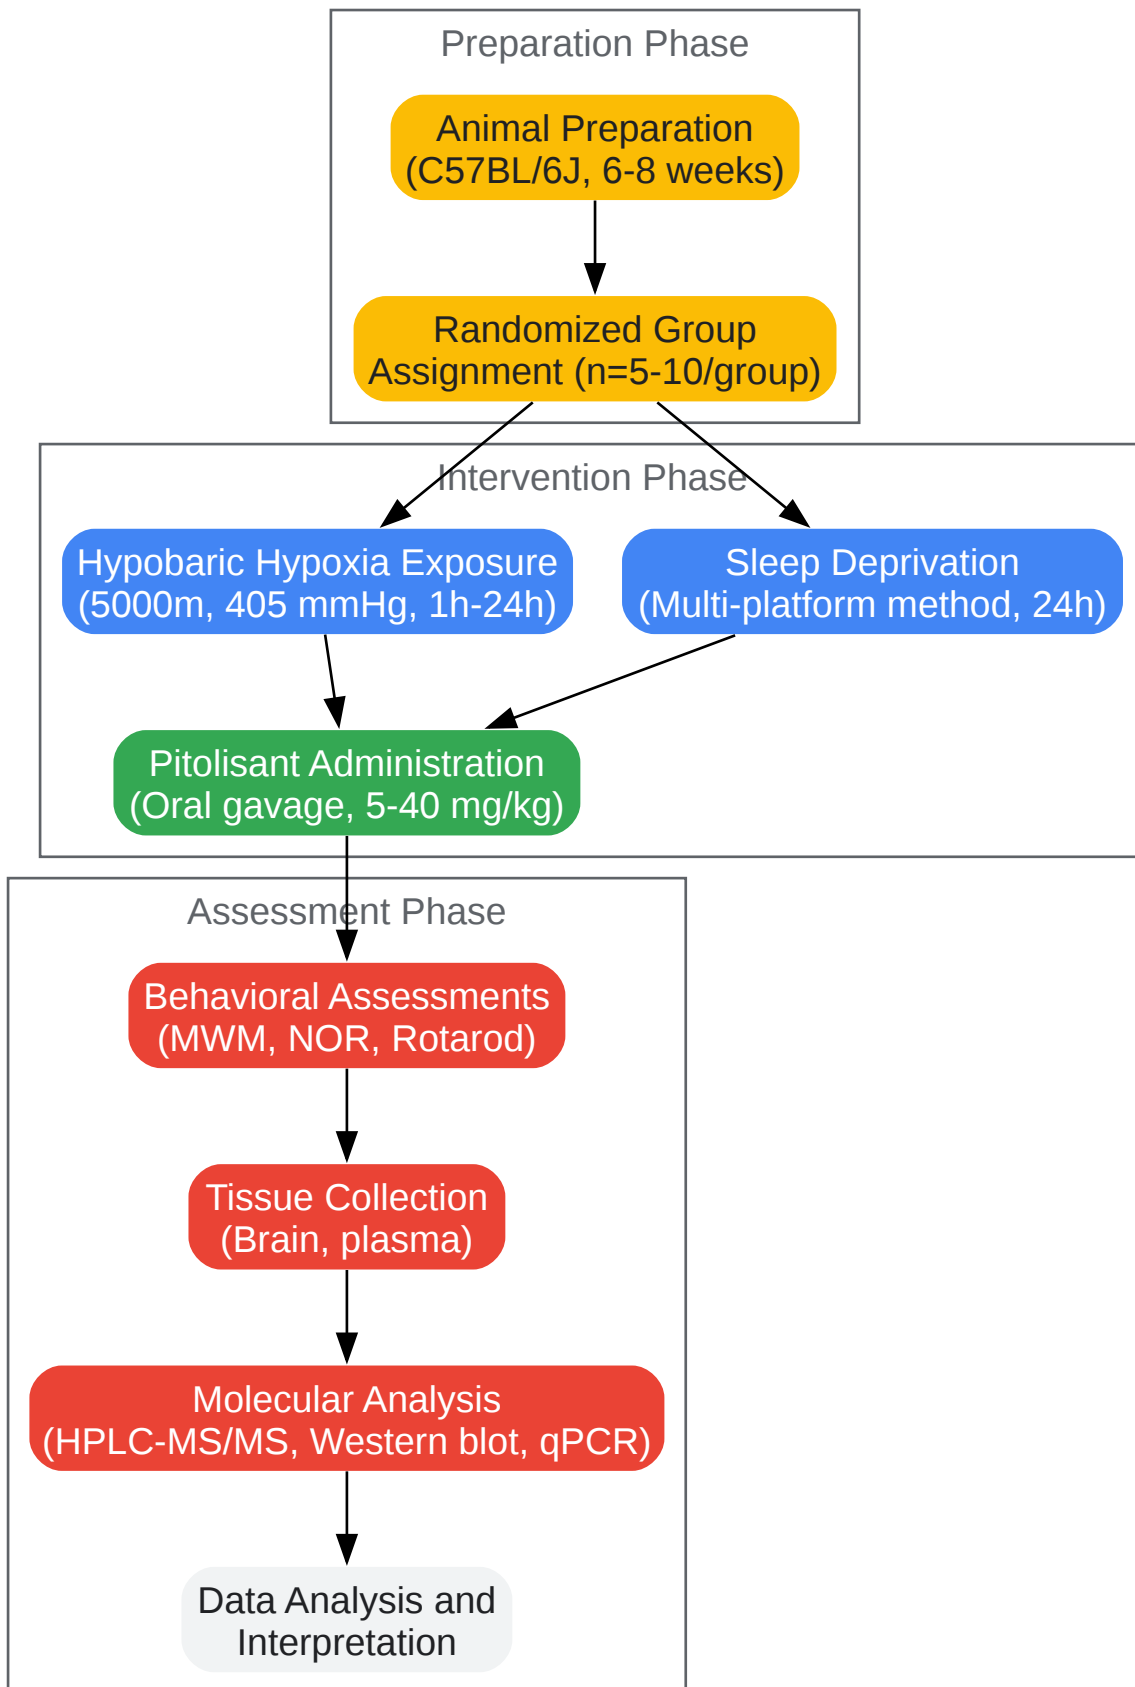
Preparation Phase

Animal Preparation
(C57BL/6J, 6-8 weeks)

Randomized Group
Assignment (n=5-10/group)

Intervention Phase

Hypobaric Hypoxia Exposure
(5000m, 405 mmHg, 1h-24h)

Sleep Deprivation
(Multi-platform method, 24h)

Pitolisant Administration
(Oral gavage, 5-40 mg/kg)

Assessment Phase

Behavioral Assessments
(MWM, NOR, Rotarod)

Tissue Collection
(Brain, plasma)

Molecular Analysis
(HPLC-MS/MS, Western blot, qPCR)

Data Analysis and
Interpretation